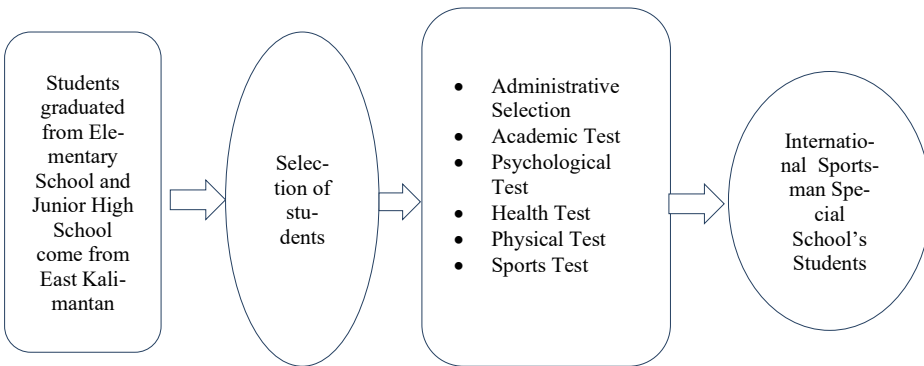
Students graduated from Elementary School and Junior High School come from East Kalimantan

Selection of students

- Administrative Selection
- Academic Test
- Psychological Test
- Health Test
- Physical Test
- Sports Test

International Sportsman Special School's Students